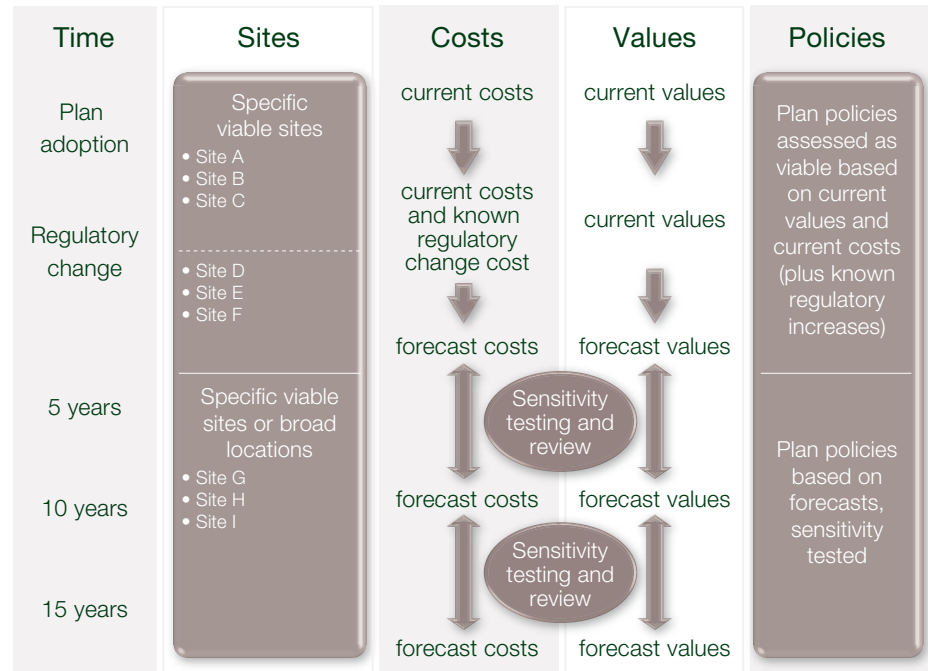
| Time | Sites | Costs | Values | Policies |
|---|---|---|---|---|
| Plan adoption | Specific viable sites<br>• Site A<br>• Site B<br>• Site C | current costs | current values | Plan policies assessed as viable based on current values and current costs (plus known regulatory increases) |
| Regulatory change | • Site D<br>• Site E<br>• Site F | current costs and known regulatory change cost | current values | |
| | | forecast costs | forecast values | |
| 5 years | Specific viable sites or broad locations<br>• Site G<br>• Site H<br>• Site I | Sensitivity testing and review | | Plan policies based on forecasts, sensitivity tested |
| 10 years | | forecast costs | forecast values | |
| 15 years | | Sensitivity testing and review | | |
| | | forecast costs | forecast values | |